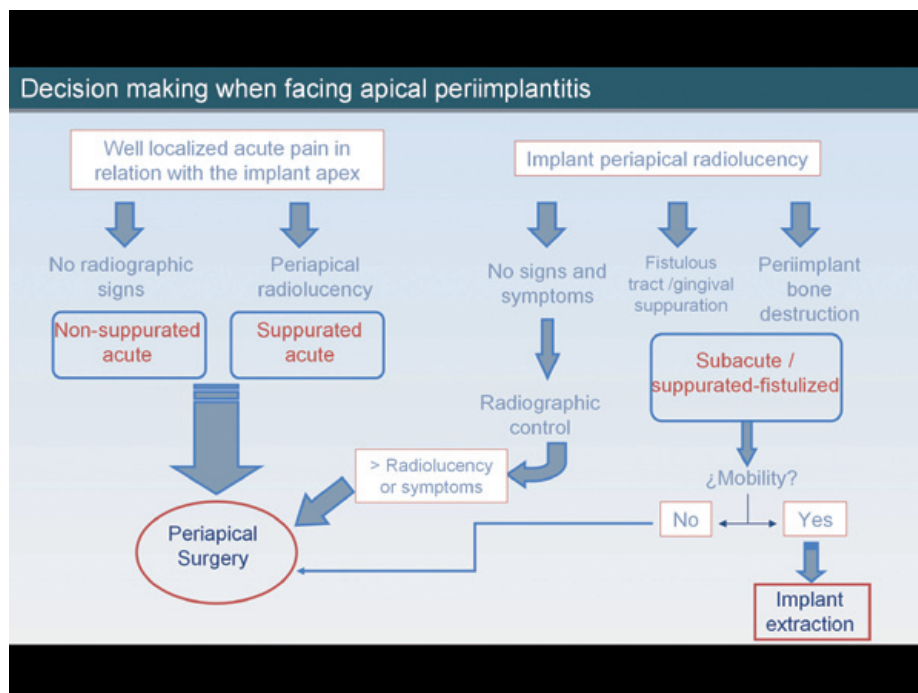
Decision making when facing apical periimplantitis

Well localized acute pain in relation with the implant apex

No radiographic signs

Non-suppurated acute

Periapical radiolucency

Suppurated acute

Implant periapical radiolucency

No signs and symptoms

Radiographic control

Fistulous tract /gingival suppuration

Periimplant bone destruction

Subacute / suppurated-fistulized

> Radiolucency or symptoms

¿Mobility?

No

Yes

Periapical Surgery

Implant extraction